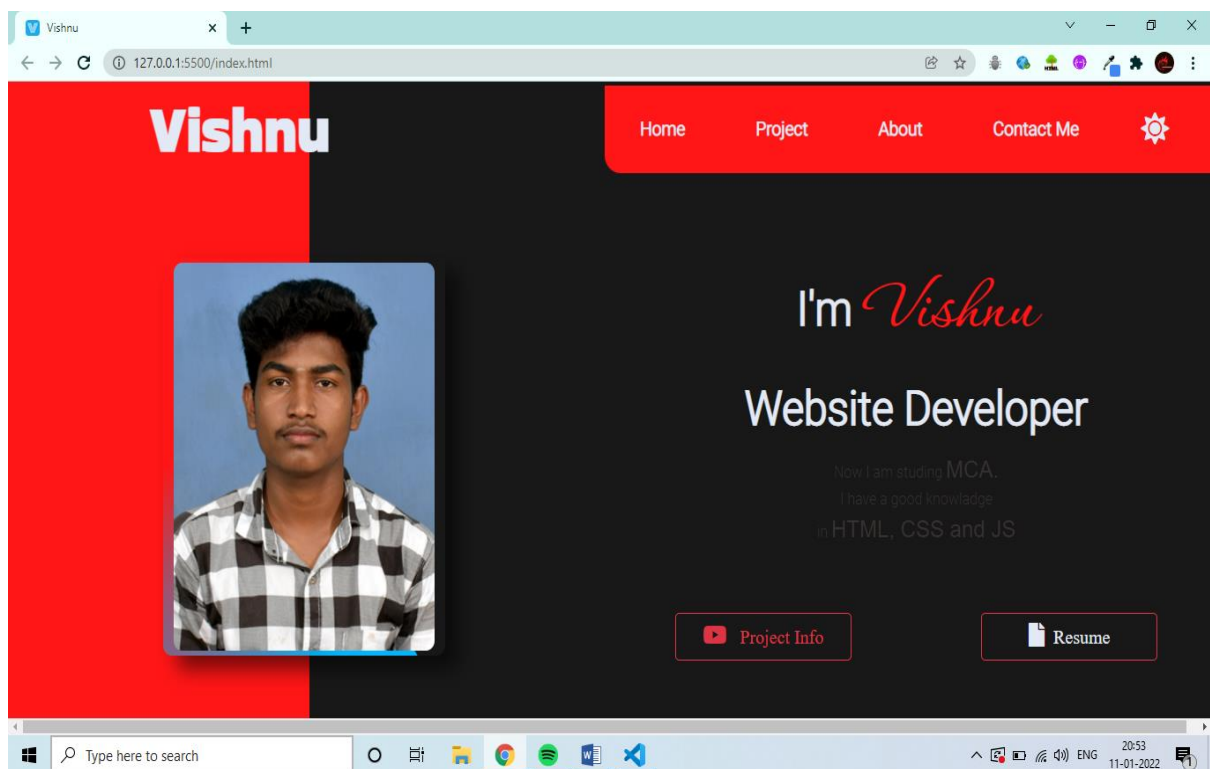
Vishnu × +

127.0.0.1:5500/index.html

Vishnu

Home Project About Contact Me

I'm Vishnu

Website Developer

Now I am studing MCA,
I have a good knowladge
in HTML, CSS and JS

Project Info

Resume

Type here to search

ENG 20:53 11-01-2022